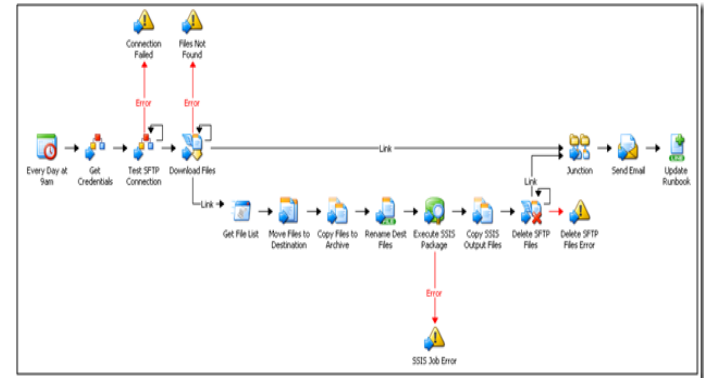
Connection Failed

Files Not Found

Error

Error

Every Day at 9am

Get Credentials

Test SFTP Connection

Download Files

Link

Junction

Send Email

Update Runbook

Link

Link

Get File List

Move Files to Destination

Copy Files to Archive

Rename Dest Files

Execute SSIS Package

Copy SSIS Output Files

Delete SFTP Files

Delete SFTP Files Error

Error

SSIS Job Error